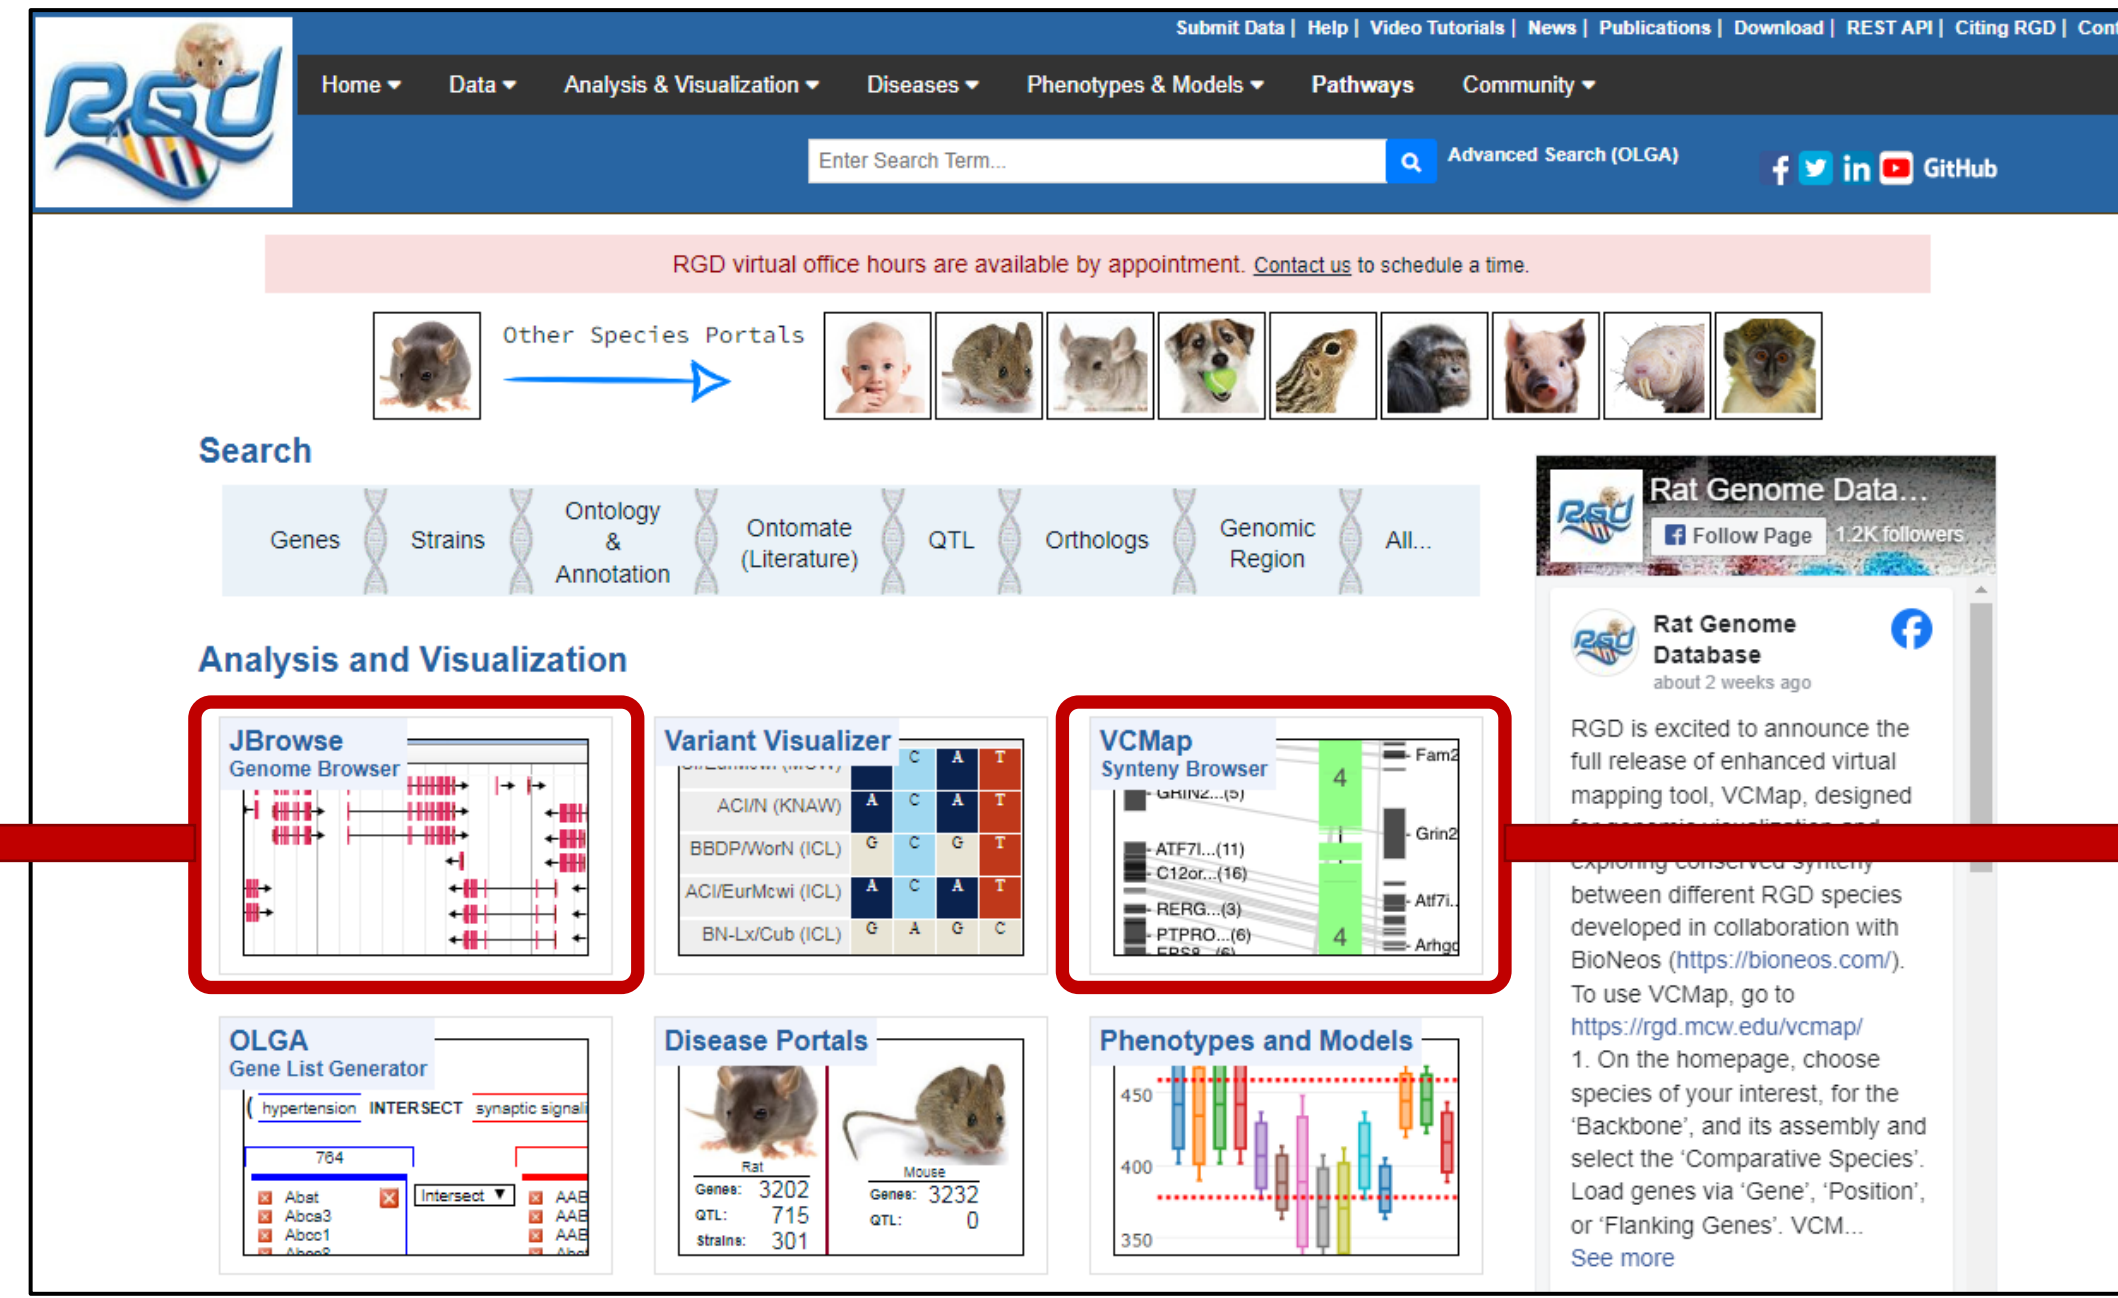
Submit Data | Help | Video Tutorials | News | Publications | Download | REST API | Citing RGD | Con

Home ▾ Data ▾ Analysis & Visualization ▾ Diseases ▾ Phenotypes & Models ▾ Pathways Community ▾

Enter Search Term... Advanced Search (OLGA) GitHub

RGD virtual office hours are available by appointment. Contact us to schedule a time.

Other Species Portals

Search

Genes | Strains | Ontology & Annotation | Ontomate (Literature) | QTL | Orthologs | Genomic Region | All...

Analysis and Visualization

JBrowse
Genome Browser

Variant Visualizer
ACI/N (KNAW)
BBDP/WorN (ICL)
ACI/EurMcwi (ICL)
BN-Lx/Cub (ICL)

VCMap
Synteny Browser
GRIN2...(5)
ATF7I...(11)
C12or...(16)
RERG...(3)
PTPRO...(6)
Fam2
Grin2
Atf7i
Arhg

OLGA
Gene List Generator
hypertension INTERSECT synaptic signali
764
Abat
Abca3
Abcc1
Intersect

Disease Portals
Rat
Genes: 3202
QTL: 715
Strains: 301
Mouse
Genes: 3232
QTL: 0

Phenotypes and Models
450
400
350

Rat Genome Data...
Follow Page 1.2K followers

Rat Genome Database
about 2 weeks ago

RGD is excited to announce the full release of enhanced virtual mapping tool, VCMap, designed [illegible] exploring conserved synteny between different RGD species developed in collaboration with BioNeos (https://bioneos.com/). To use VCMap, go to https://rgd.mcw.edu/vcmap/
1. On the homepage, choose species of your interest, for the ‘Backbone’, and its assembly and select the ‘Comparative Species’. Load genes via ‘Gene’, ‘Position’, or ‘Flanking Genes’. VCM...
See more